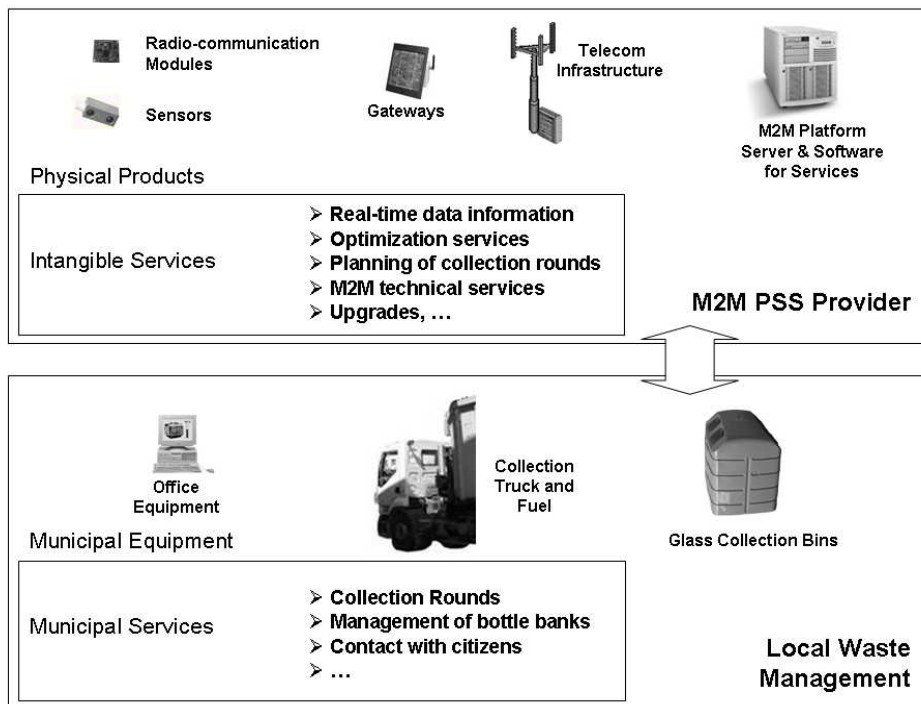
Radio-communication Modules

Sensors

Gateways

Telecom Infrastructure

M2M Platform Server & Software for Services

Physical Products

Intangible Services

➢ Real-time data information
➢ Optimization services
➢ Planning of collection rounds
➢ M2M technical services
➢ Upgrades, …

M2M PSS Provider

Office Equipment

Collection Truck and Fuel

Glass Collection Bins

Municipal Equipment

Municipal Services

➢ Collection Rounds
➢ Management of bottle banks
➢ Contact with citizens
➢ …

Local Waste Management